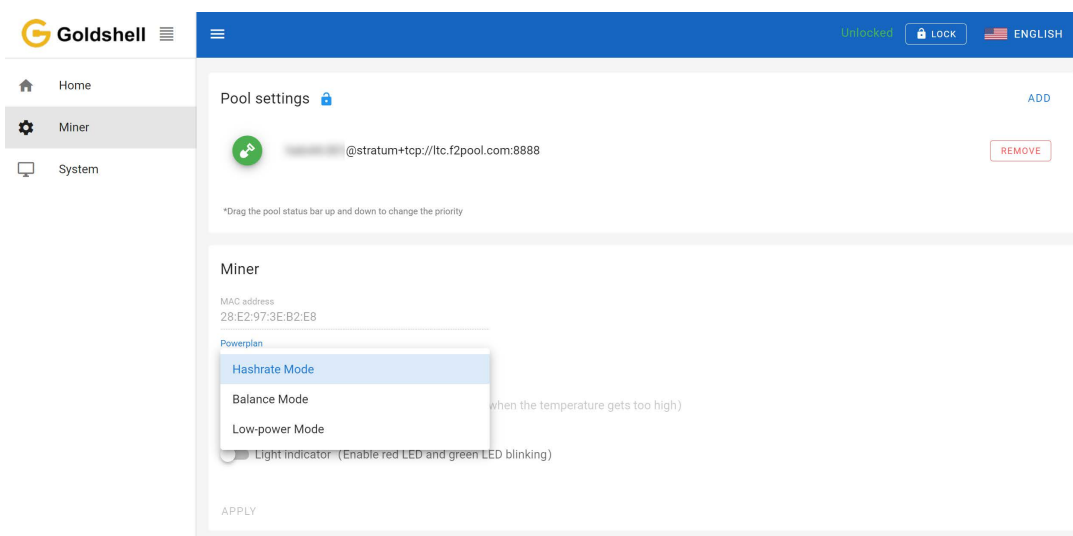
Goldshell

Home

Miner

System

Unlocked LOCK ENGLISH

Pool settings

ADD

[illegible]@stratum+tcp://ltc.f2pool.com:8888

REMOVE

*Drag the pool status bar up and down to change the priority

Miner

MAC address
28:E2:97:3E:B2:E8

Powerplan

Hashrate Mode

Balance Mode

Low-power Mode

when the temperature gets too high)

Light indicator (Enable red LED and green LED blinking)

APPLY